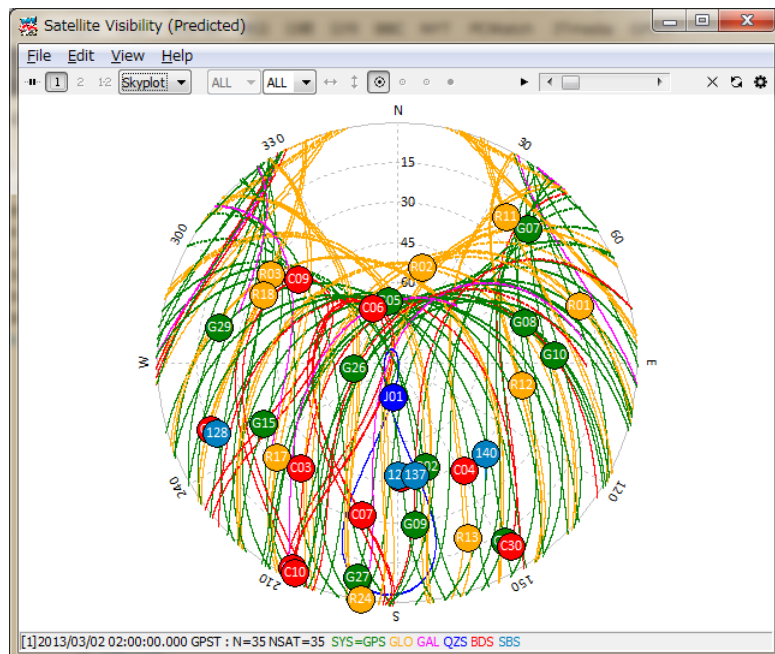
Satellite Visibility (Predicted)

File Edit View Help

1 2 1:2 Skyplot ALL ALL

N
330
30
15
30
45
60
300
60
W
E
R11
G07
R03
C09
R02
R15
G05
C06
R01
G29
G08
G10
G26
R12
J01
C
128
G15
140
R17
C03
12
137
G02
C04
C07
G09
R13
C30
C10
G27
R24
240
120
210
150
S

[1]2013/03/02 02:00:00.000 GPST : N=35 NSAT=35 SYS=GPS GLO GAL QZS BDS SBS